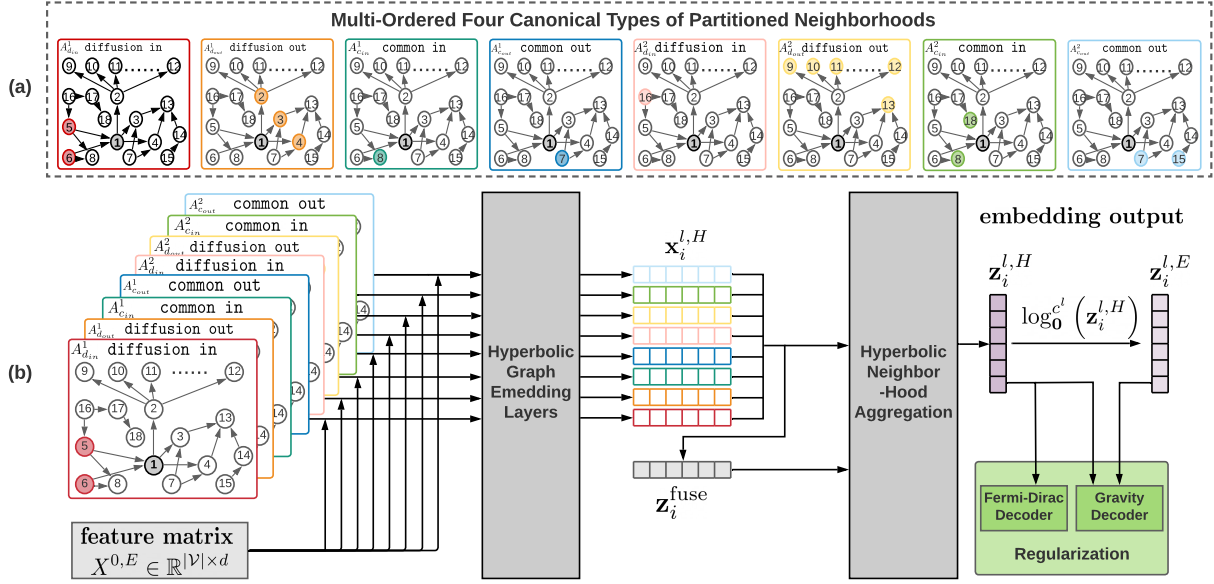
Multi-Ordered Four Canonical Types of Partitioned Neighborhoods

(a)

$A^1_{d_{in}}$ diffusion in

9 10 11 ...... 12 16 17 2 18 13 5 3 1 14 4 6 8 7 15

$A^1_{d_{out}}$ diffusion out

9 10 11 ...... 12 16 17 2 18 13 5 3 1 14 4 6 8 7 15

$A^1_{c_{in}}$ common in

9 10 11 ...... 12 16 17 2 18 13 5 3 1 14 4 6 8 7 15

$A^1_{c_{out}}$ common out

9 10 11 ...... 12 16 17 2 18 13 5 3 1 14 4 6 8 7 15

$A^2_{d_{in}}$ diffusion in

9 10 11 ...... 12 16 17 2 18 13 5 3 1 14 4 6 8 7 15

$A^2_{d_{out}}$ diffusion out

9 10 11 ...... 12 16 17 2 18 13 5 3 1 14 4 6 8 7 15

$A^2_{c_{in}}$ common in

9 10 11 ...... 12 16 17 2 18 13 5 3 1 14 4 6 8 7 15

$A^2_{c_{out}}$ common out

9 10 11 ...... 12 16 17 2 18 13 5 3 1 14 4 6 8 7 15

(b)

$A^2_{c_{out}}$ common out
$A^2_{c_{in}}$ common in
$A^2_{d_{out}}$ diffusion out
$A^2_{d_{in}}$ diffusion in
$A^1_{c_{out}}$ common out
$A^1_{c_{in}}$ common in
$A^1_{d_{out}}$ diffusion out
$A^1_{d_{in}}$ diffusion in

9 10 11 ...... 12 16 17 2 18 13 5 3 1 14 4 6 8 7 15

feature matrix
$X^{0,E} \in \mathbb{R}^{|\mathcal{V}| \times d}$

Hyperbolic Graph Emedding Layers

$\mathbf{x}_i^{l,H}$

$\mathbf{z}_i^{\text{fuse}}$

Hyperbolic Neighbor -Hood Aggregation

embedding output

$\mathbf{z}_i^{l,H}$

$\log_{\mathbf{0}}^{c^l}\left(\mathbf{z}_i^{l,H}\right)$

$\mathbf{z}_i^{l,E}$

Fermi-Dirac Decoder

Gravity Decoder

Regularization